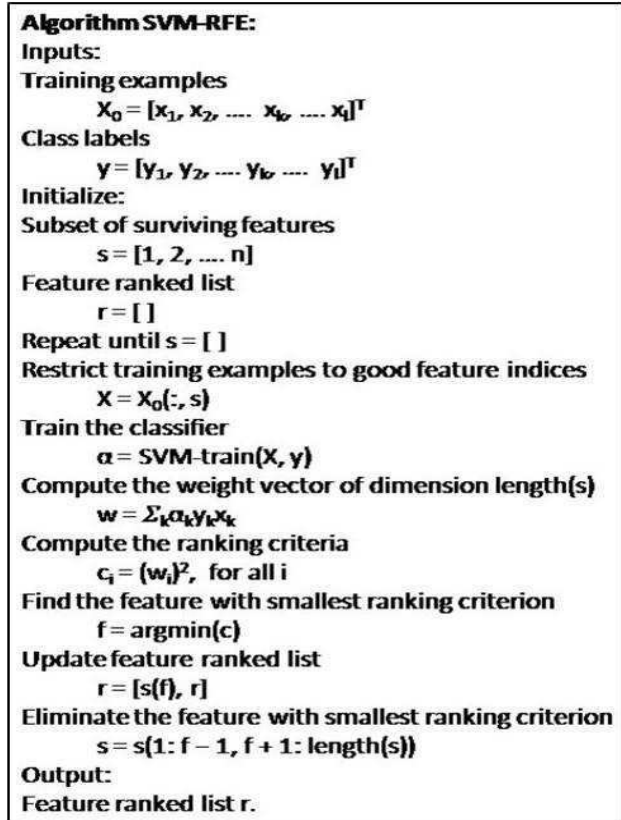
Algorithm SVM-RFE:
Inputs:
Training examples
$X_0 = [x_1, x_2, .... x_k, .... x_l]^T$
Class labels
$y = [y_1, y_2, .... y_k, .... y_l]^T$
Initialize:
Subset of surviving features
$s = [1, 2, .... n]$
Feature ranked list
$r = [\,]$
Repeat until $s = [\,]$
Restrict training examples to good feature indices
$X = X_0(:, s)$
Train the classifier
$\alpha = $ SVM-train$(X, y)$
Compute the weight vector of dimension length(s)
$w = \Sigma_k \alpha_k y_k x_k$
Compute the ranking criteria
$c_i = (w_i)^2$, for all i
Find the feature with smallest ranking criterion
$f = \text{argmin}(c)$
Update feature ranked list
$r = [s(f), r]$
Eliminate the feature with smallest ranking criterion
$s = s(1: f - 1, f + 1: \text{length}(s))$
Output:
Feature ranked list r.